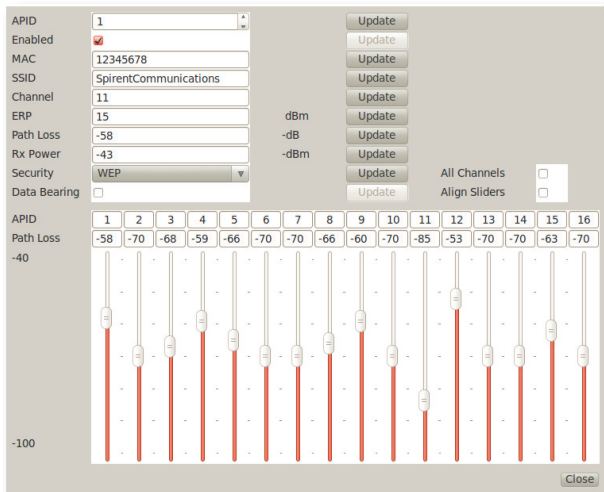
APID 1 Update
Enabled Update
MAC 12345678 Update
SSID SpirentCommunications Update
Channel 11 Update
ERP 15 dBm Update
Path Loss -58 -dB Update
Rx Power -43 -dBm Update
Security WEP Update All Channels
Data Bearing Update Align Sliders

| APID | 1 | 2 | 3 | 4 | 5 | 6 | 7 | 8 | 9 | 10 | 11 | 12 | 13 | 14 | 15 | 16 |
|---|---|---|---|---|---|---|---|---|---|---|---|---|---|---|---|---|
| Path Loss | -58 | -70 | -68 | -59 | -66 | -70 | -70 | -66 | -60 | -70 | -85 | -53 | -70 | -70 | -63 | -70 |

-40

-100

Close